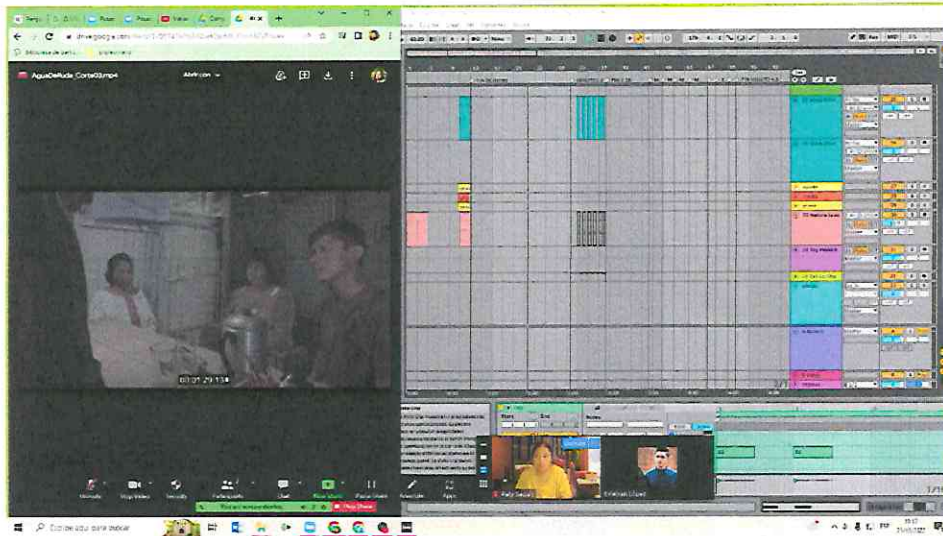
AguaDeRuda_Corte03.mp4

Abrir com

drive.google.com

00:01:29:13

Mute Stop Video Security Participants Chat Share Screen Pause Share Annotate Apps

You are screen sharing Stop Share

Digite aqui para pesquisar